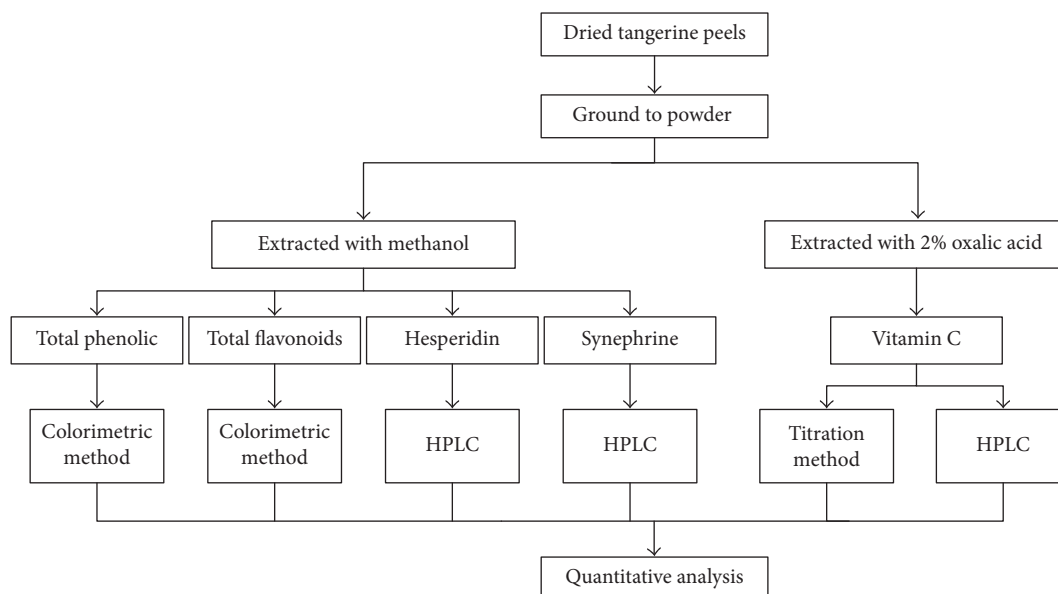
Dried tangerine peels

Ground to powder

Extracted with methanol

Extracted with 2% oxalic acid

Total phenolic

Total flavonoids

Hesperidin

Synephrine

Vitamin C

Colorimetric method

Colorimetric method

HPLC

HPLC

Titration method

HPLC

Quantitative analysis